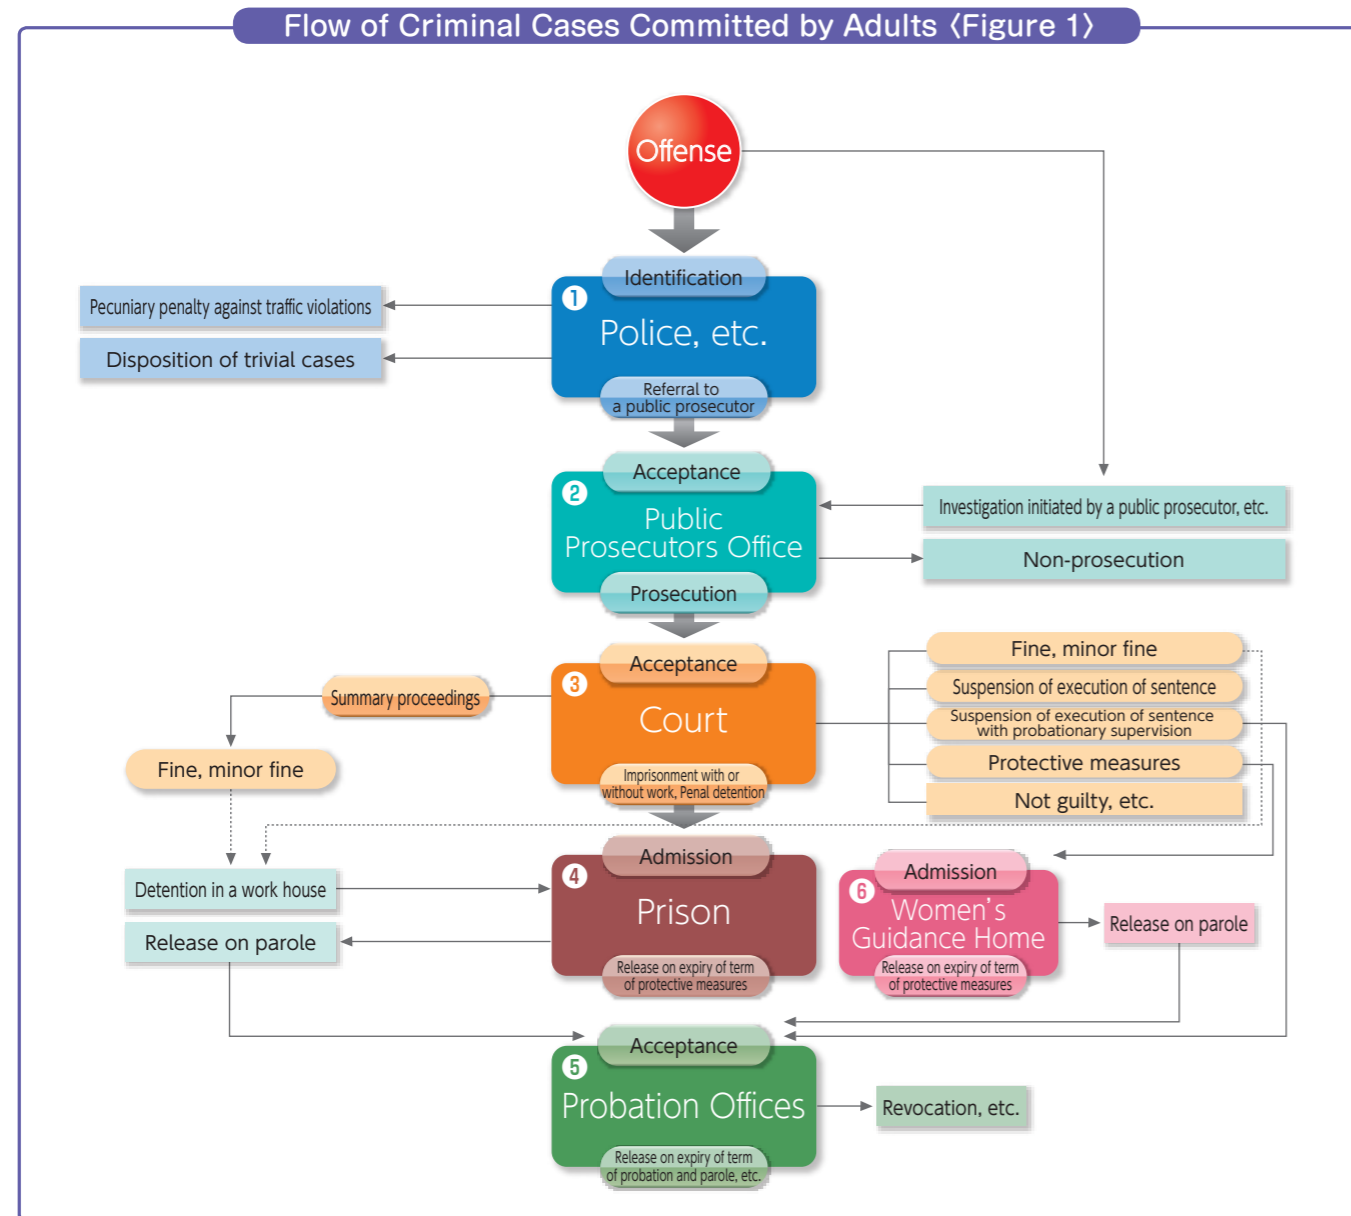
Flow of Criminal Cases Committed by Adults ⟨Figure 1⟩

Offense

Identification
1 Police, etc.
Referral to a public prosecutor

Pecuniary penalty against traffic violations
Disposition of trivial cases

Acceptance
2 Public Prosecutors Office
Prosecution

Investigation initiated by a public prosecutor, etc.
Non-prosecution

Acceptance
3 Court
Imprisonment with or without work, Penal detention

Summary proceedings
Fine, minor fine

Fine, minor fine
Suspension of execution of sentence
Suspension of execution of sentence with probationary supervision
Protective measures
Not guilty, etc.

Detention in a work house
Release on parole

Admission
4 Prison
Release on expiry of term of protective measures

Admission
6 Women's Guidance Home
Release on expiry of term of protective measures

Release on parole

Acceptance
5 Probation Offices
Release on expiry of term of probation and parole, etc.

Revocation, etc.